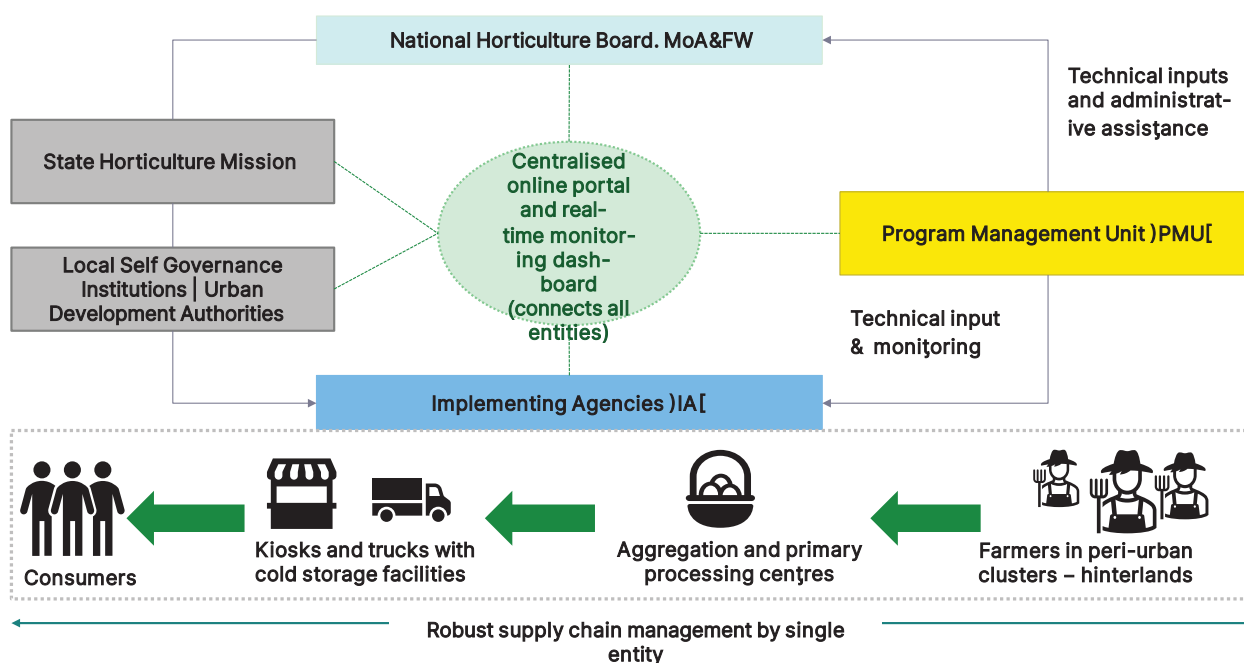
National Horticulture Board. MoA&FW

Technical inputs and administrative assisţance

State Horticulture Mission

Local Self Governance Institutions | Urban Development Authorities

Centralised online portal and realtime monitoring dashboard (connects all entities)

Program Management Unit )PMU[

Technical input & moniţoring

Implementing Agencies )IA[

Consumers

Kiosks and trucks with cold storage facilities

Aggregation and primary processing cenţres

Farmers in peri-urban clusters – hinterlands

Robust supply chain management by single entity